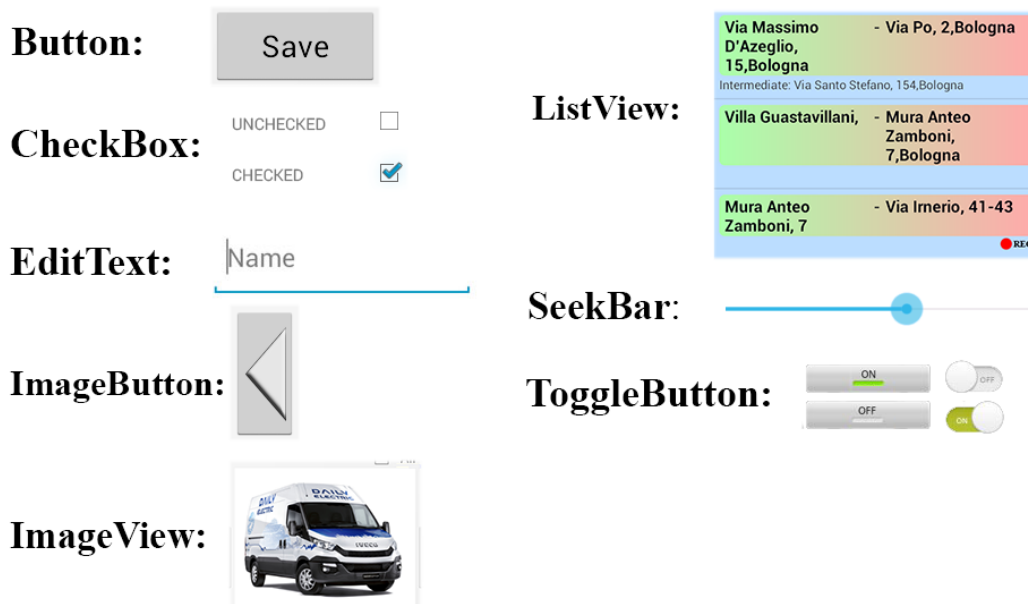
Button: Save

CheckBox: UNCHECKED CHECKED

EditText: Name

ImageButton:

ImageView:

DAILY ELECTRIC IVECO

ListView:

Via Massimo D'Azeglio, 15,Bologna - Via Po, 2,Bologna
Intermediate: Via Santo Stefano, 154,Bologna

Villa Guastavillani, - Mura Anteo Zamboni, 7,Bologna

Mura Anteo Zamboni, 7 - Via Irnerio, 41-43
REC

SeekBar:

ToggleButton: ON OFF OFF ON